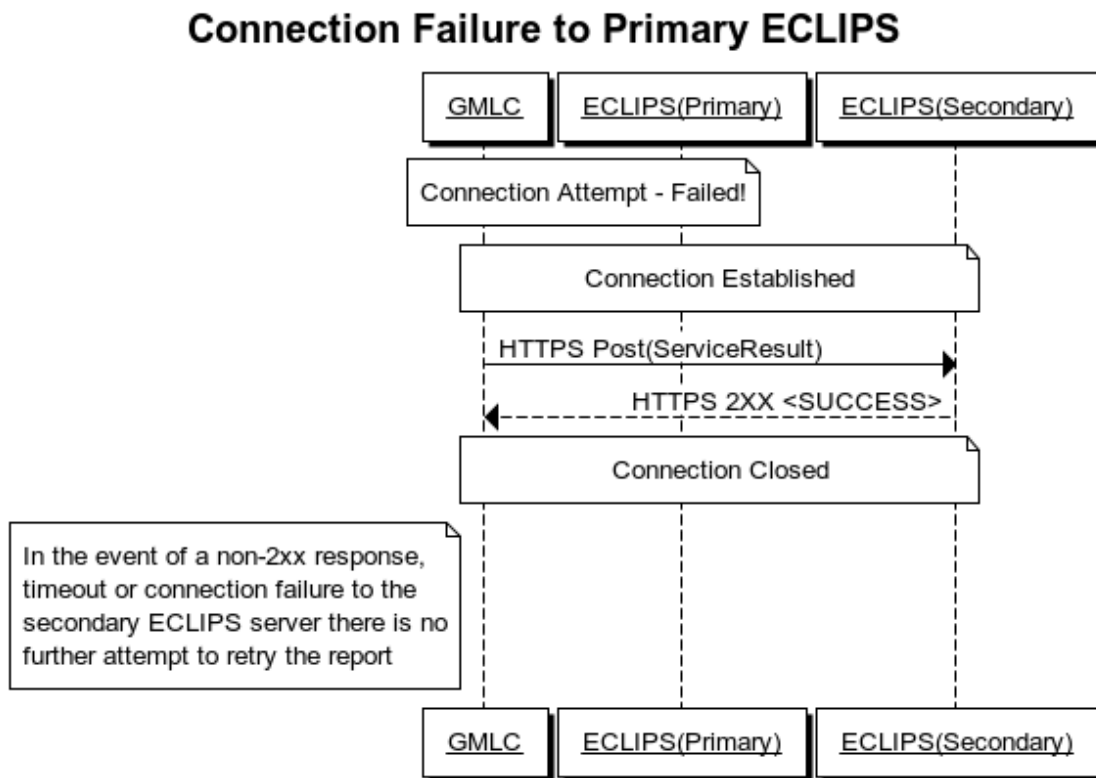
Connection Failure to Primary ECLIPS

GMLC

ECLIPS(Primary)

ECLIPS(Secondary)

Connection Attempt - Failed!

Connection Established

HTTPS Post(ServiceResult)

HTTPS 2XX <SUCCESS>

Connection Closed

In the event of a non-2xx response, timeout or connection failure to the secondary ECLIPS server there is no further attempt to retry the report

GMLC

ECLIPS(Primary)

ECLIPS(Secondary)